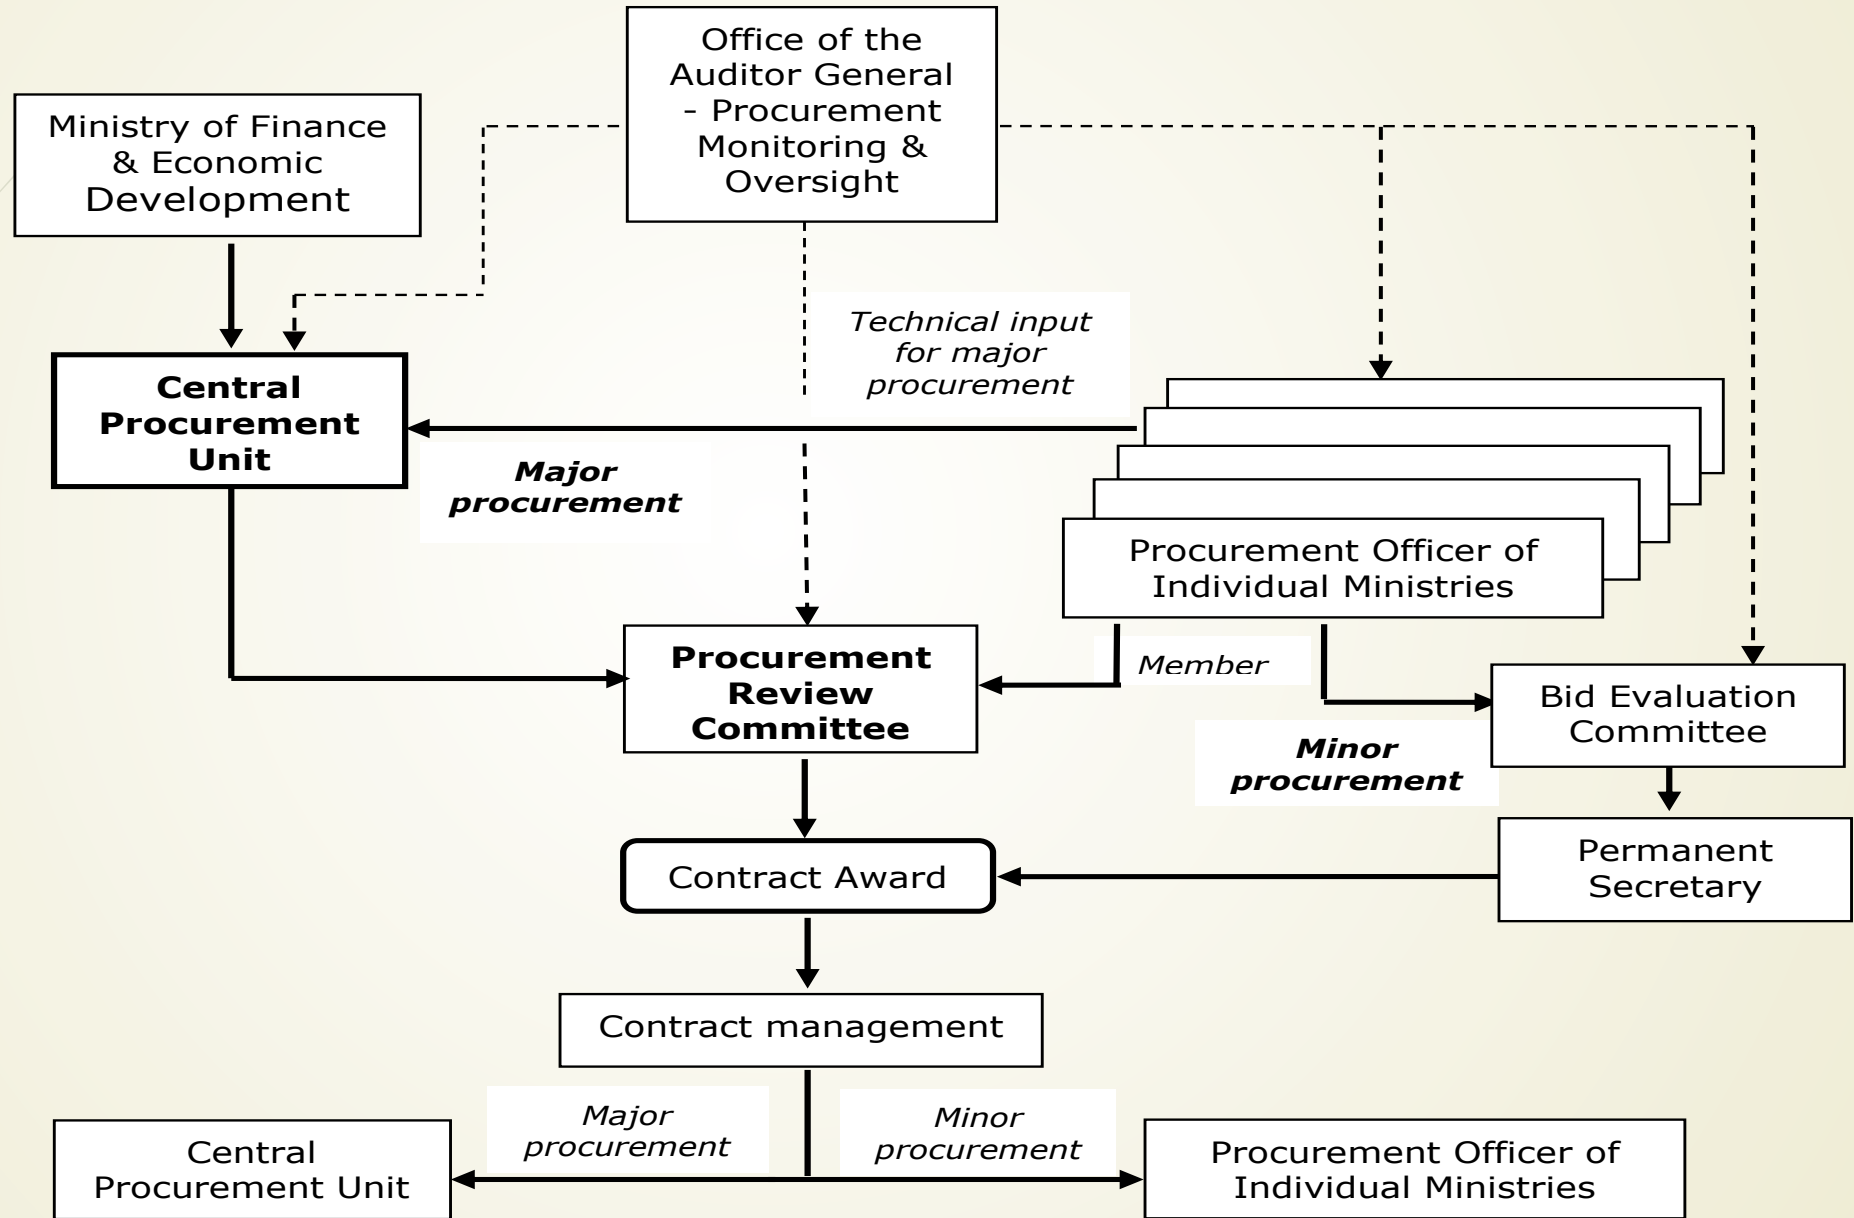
Office of the Auditor General - Procurement Monitoring & Oversight

Ministry of Finance & Economic Development

Technical input for major procurement

Central Procurement Unit

Major procurement

Procurement Officer of Individual Ministries

Member

Procurement Review Committee

Bid Evaluation Committee

Minor procurement

Permanent Secretary

Contract Award

Contract management

Major procurement

Minor procurement

Central Procurement Unit

Procurement Officer of Individual Ministries